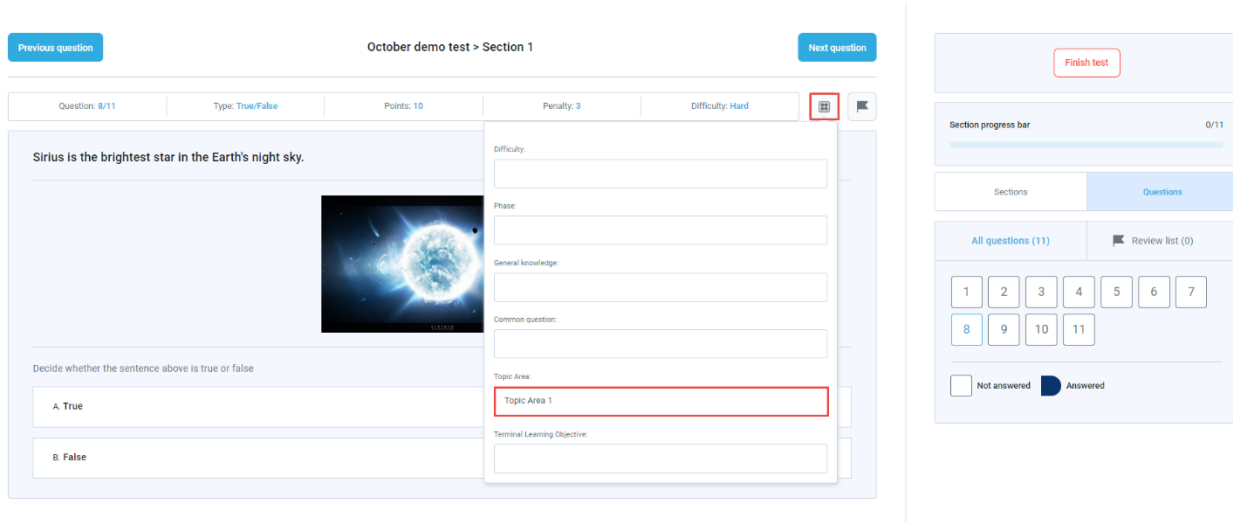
Previous question

October demo test > Section 1

Next question

Question: 8/11 | Type: True/False | Points: 10 | Penalty: 3 | Difficulty: Hard

Sirius is the brightest star in the Earth's night sky.

Decide whether the sentence above is true or false

A. True

B. False

Difficulty:

Phase:

General knowledge:

Common question:

Topic Area:

Topic Area 1

Terminal Learning Objective:

Finish test

Section progress bar 0/11

Sections

Questions

All questions (11)

Review list (0)

1 2 3 4 5 6 7

8 9 10 11

Not answered

Answered